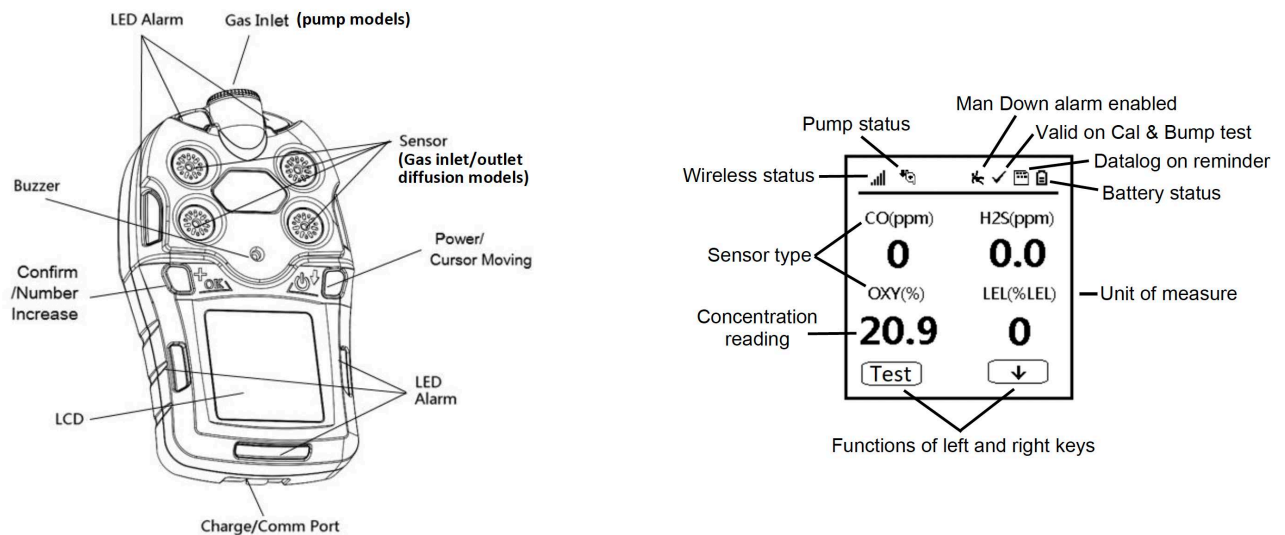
LED Alarm

Gas Inlet (pump models)

Sensor (Gas inlet/outlet diffusion models)

Buzzer

Power/ Cursor Moving

Confirm /Number Increase

+OK

LCD

LED Alarm

Charge/Comm Port

Man Down alarm enabled

Pump status

Valid on Cal & Bump test

Wireless status

Datalog on reminder

Battery status

CO(ppm)

H2S(ppm)

Sensor type

0

0.0

OXY(%)

LEL(%LEL)

Unit of measure

Concentration reading

20.9

0

Test

↓

Functions of left and right keys